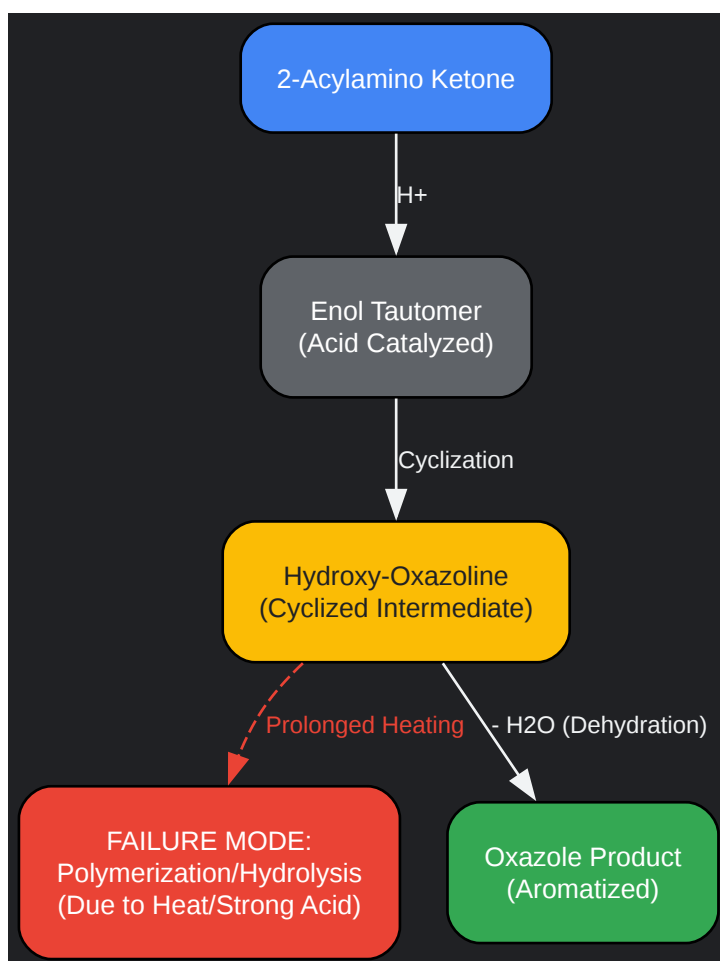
2-Acylamino Ketone

H+

Enol Tautomer
(Acid Catalyzed)

Cyclization

Hydroxy-Oxazoline
(Cyclized Intermediate)

Prolonged Heating

- H2O (Dehydration)

FAILURE MODE:
Polymerization/Hydrolysis
(Due to Heat/Strong Acid)

Oxazole Product
(Aromatized)